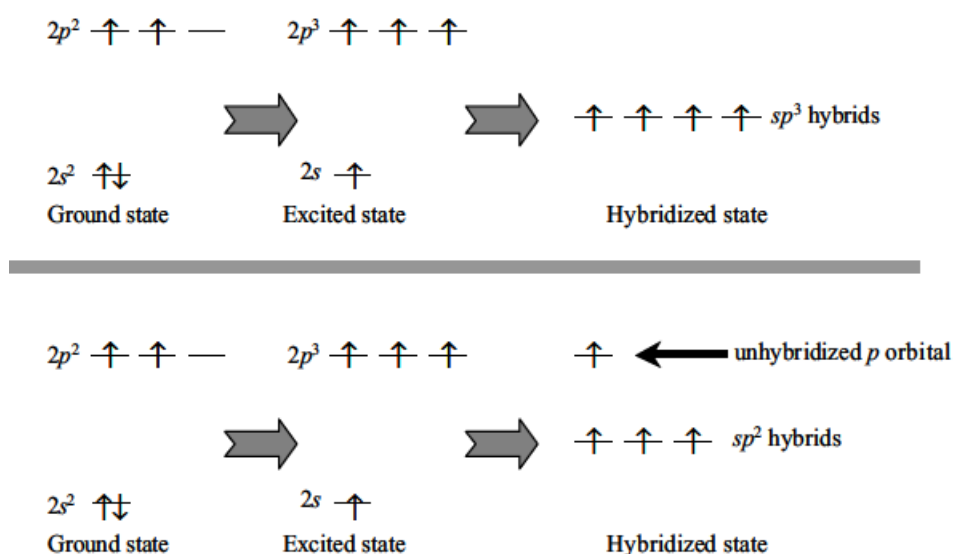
$2p^2$ ↑ ↑ —
$2p^3$ ↑ ↑ ↑
↑ ↑ ↑ ↑ $sp^3$ hybrids
$2s^2$ ↑↓
$2s$ ↑
Ground state
Excited state
Hybridized state

$2p^2$ ↑ ↑ —
$2p^3$ ↑ ↑ ↑
↑ unhybridized $p$ orbital
↑ ↑ ↑ $sp^2$ hybrids
$2s^2$ ↑↓
$2s$ ↑
Ground state
Excited state
Hybridized state